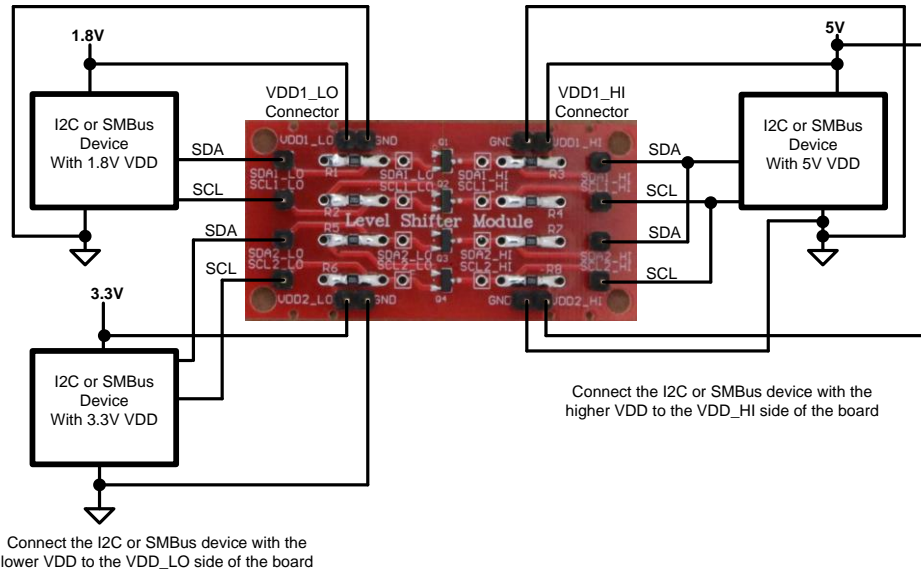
1.8V

I2C or SMBus Device With 1.8V VDD

SDA

SCL

VDD1_LO Connector

SDA

SCL

3.3V

I2C or SMBus Device With 3.3V VDD

Connect the I2C or SMBus device with the lower VDD to the VDD_LO side of the board

VDD1_LO GND R1 SDA1_LO SCL1_LO R2 Level Shifter Module R5 SDA2_LO SCL2_LO R6 VDD2_LO GND Q1 Q2 Q3 Q4 GND VDD1_HI R3 SDA1_HI SCL1_HI R4 R7 SDA2_HI SCL2_HI R8 GND VDD2_HI

VDD1_HI Connector

5V

I2C or SMBus Device With 5V VDD

SDA

SCL

SDA

SCL

Connect the I2C or SMBus device with the higher VDD to the VDD_HI side of the board